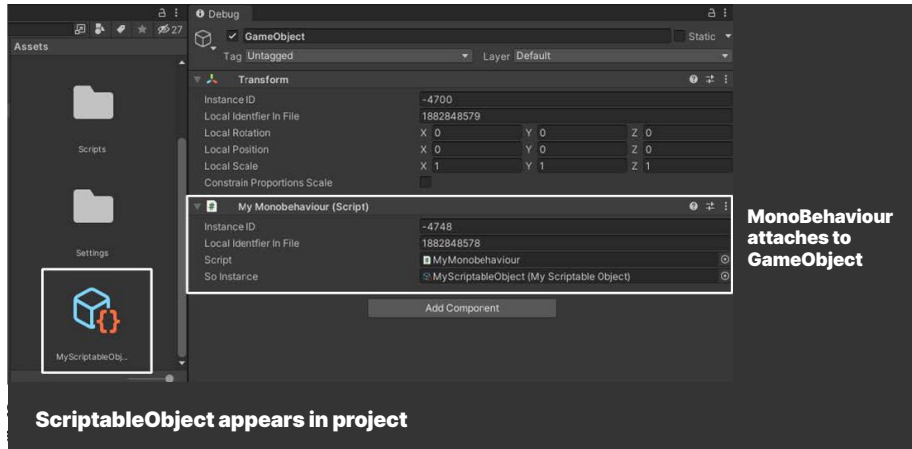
Assets

27

Scripts

Settings

MyScriptableObj...

Debug

GameObject

Static

Tag Untagged

Layer Default

Transform

| Instance ID | -4700 | | |
|---|---|---|---|
| Local Identfier In File | 1882848579 | | |
| Local Rotation | X 0 | Y 0 | Z 0 |
| Local Position | X 0 | Y 0 | Z 0 |
| Local Scale | X 1 | Y 1 | Z 1 |
| Constrain Proportions Scale | | | |

My Monobehaviour (Script)

| Instance ID | -4748 |
|---|---|
| Local Identfier In File | 1882848578 |
| Script | MyMonobehaviour |
| So Instance | MyScriptableObject (My Scriptable Object) |

Add Component

MonoBehaviour attaches to GameObject

ScriptableObject appears in project